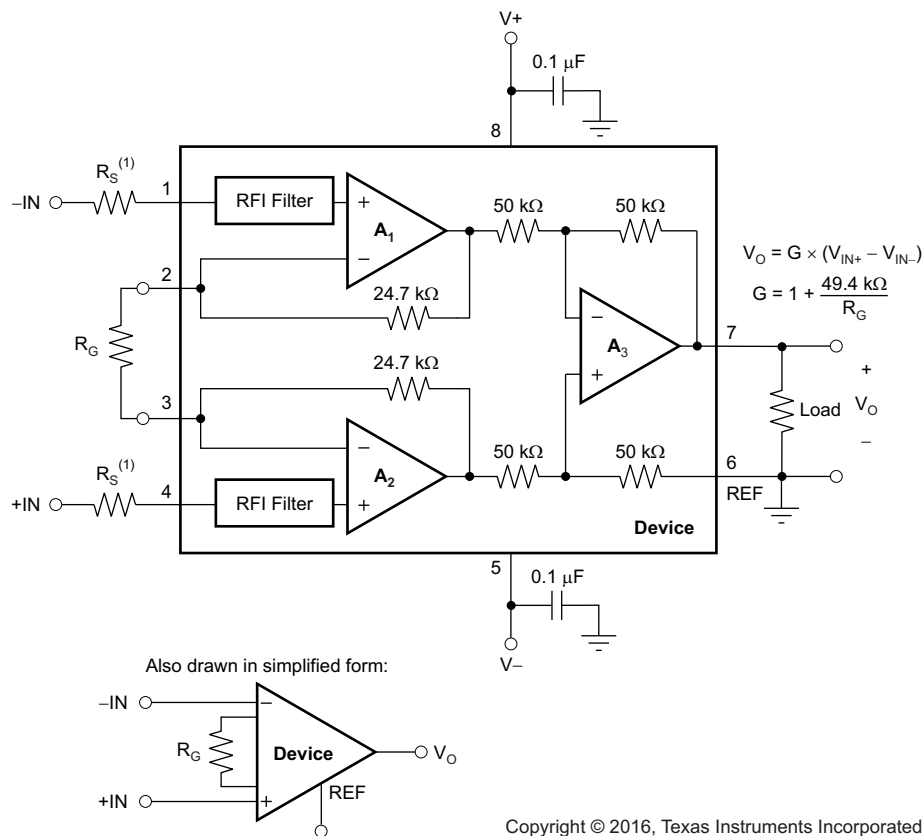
V+

0.1 μF

8

$R_S^{(1)}$

1

–IN

RFI Filter

+

$A_1$

–

50 kΩ

50 kΩ

$V_O = G \times (V_{IN+} - V_{IN-})$

$G = 1 + \frac{49.4\ k\Omega}{R_G}$

2

24.7 kΩ

$R_G$

–

$A_3$

+

7

+

24.7 kΩ

3

Load

$V_O$

–

–

$A_2$

50 kΩ

50 kΩ

6

$R_S^{(1)}$

4

+IN

RFI Filter

+

REF

Device

5

0.1 μF

V–

Also drawn in simplified form:

–IN

–

$R_G$

Device

$V_O$

+IN

+

REF

Copyright © 2016, Texas Instruments Incorporated